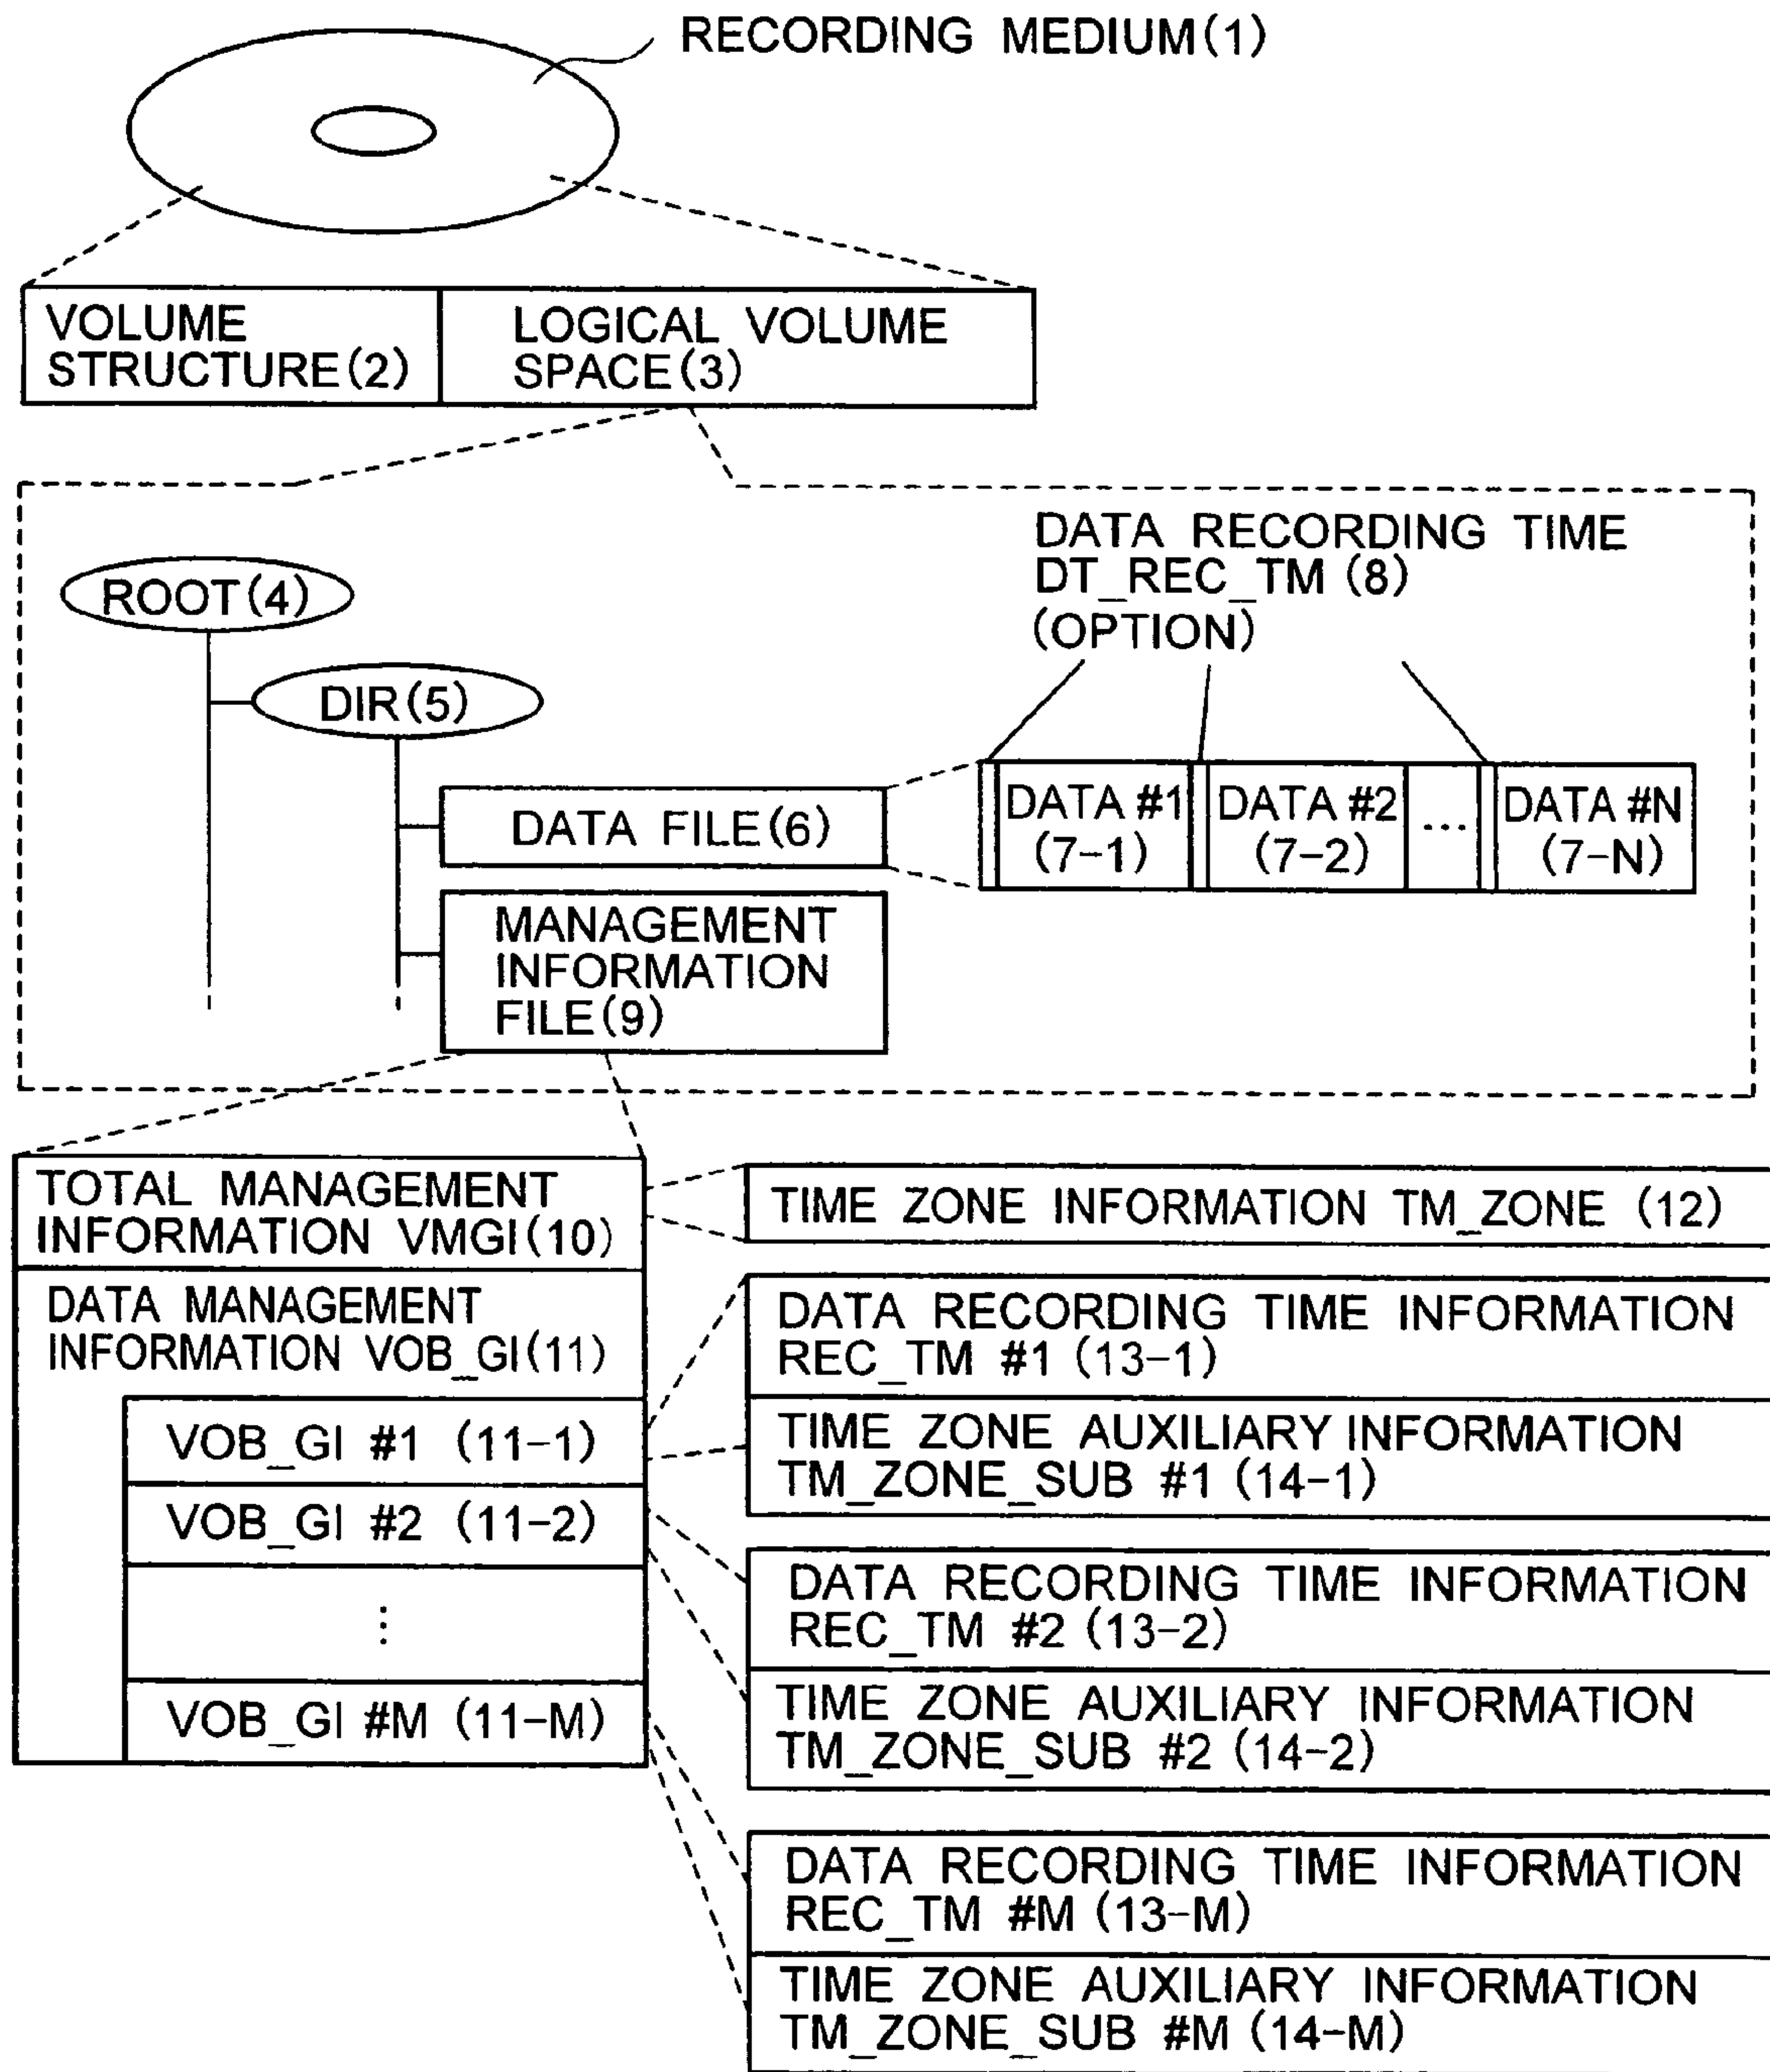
RECORDING MEDIUM (1)

VOLUME STRUCTURE (2)

LOGICAL VOLUME SPACE (3)

ROOT (4)

DIR (5)

DATA RECORDING TIME DT_REC_TM (8) (OPTION)

DATA FILE (6)

DATA #1 (7-1)

DATA #2 (7-2)

...

DATA #N (7-N)

MANAGEMENT INFORMATION FILE (9)

TOTAL MANAGEMENT INFORMATION VMGI (10)

TIME ZONE INFORMATION TM_ZONE (12)

DATA MANAGEMENT INFORMATION VOB_GI (11)

VOB_GI #1 (11-1)

VOB_GI #2 (11-2)

⋮

VOB_GI #M (11-M)

DATA RECORDING TIME INFORMATION REC_TM #1 (13-1)

TIME ZONE AUXILIARY INFORMATION TM_ZONE_SUB #1 (14-1)

DATA RECORDING TIME INFORMATION REC_TM #2 (13-2)

TIME ZONE AUXILIARY INFORMATION TM_ZONE_SUB #2 (14-2)

DATA RECORDING TIME INFORMATION REC_TM #M (13-M)

TIME ZONE AUXILIARY INFORMATION TM_ZONE_SUB #M (14-M)